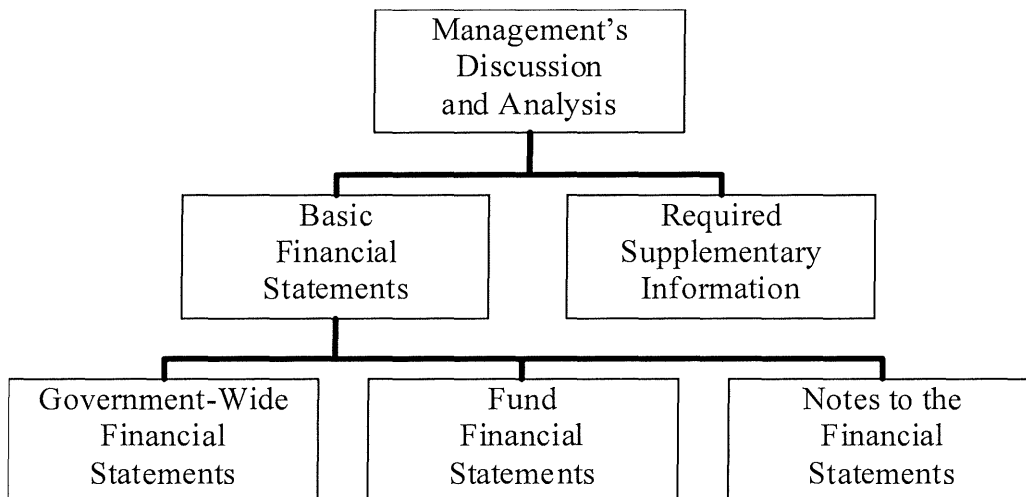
Management's Discussion and Analysis

Basic Financial Statements

Required Supplementary Information

Government-Wide Financial Statements

Fund Financial Statements

Notes to the Financial Statements